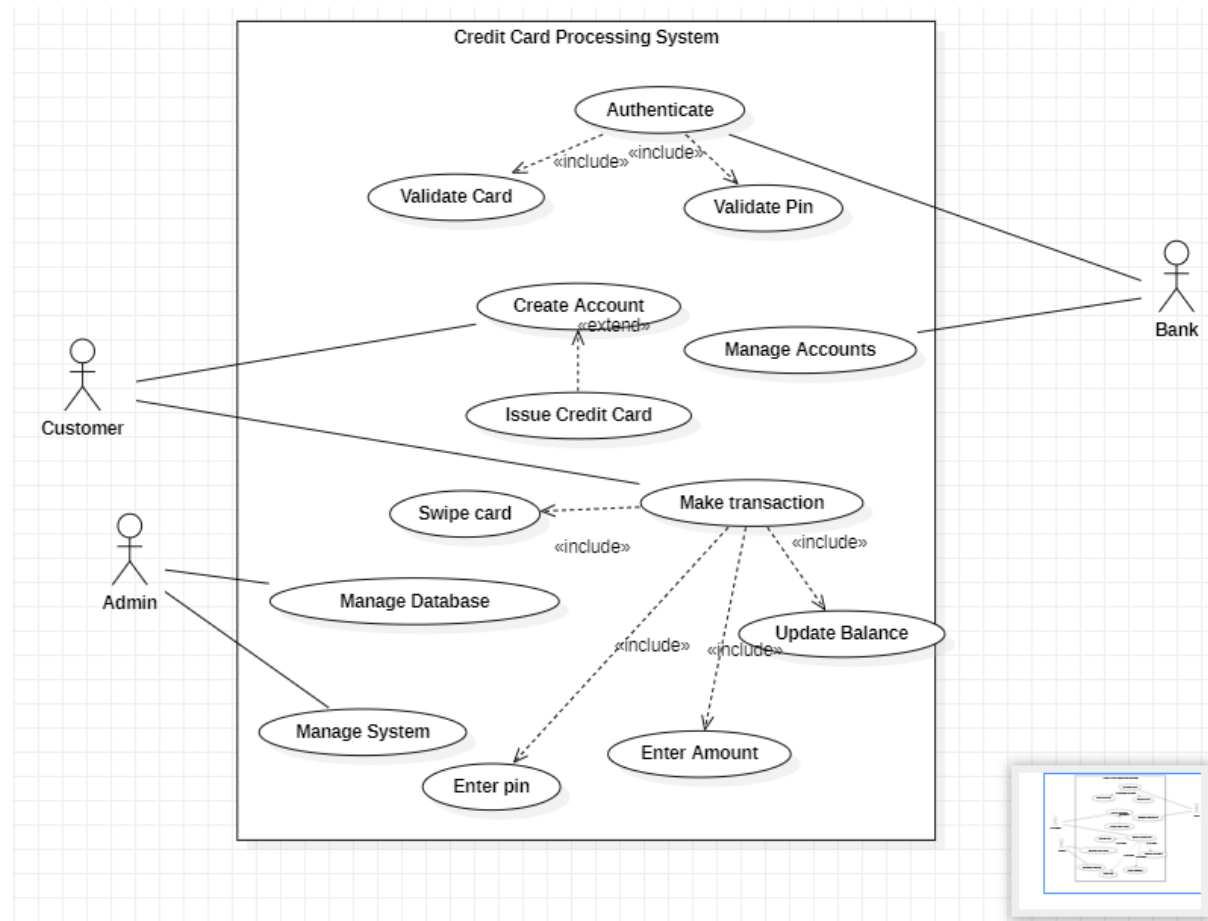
Credit Card Processing System

Authenticate

«include»

«include»

Validate Card

Validate Pin

Create Account

«extend»

Manage Accounts

Bank

Customer

Issue Credit Card

Make transaction

Swipe card

«include»

«include»

Admin

Manage Database

Update Balance

«include»

«include»

Manage System

Enter Amount

Enter pin